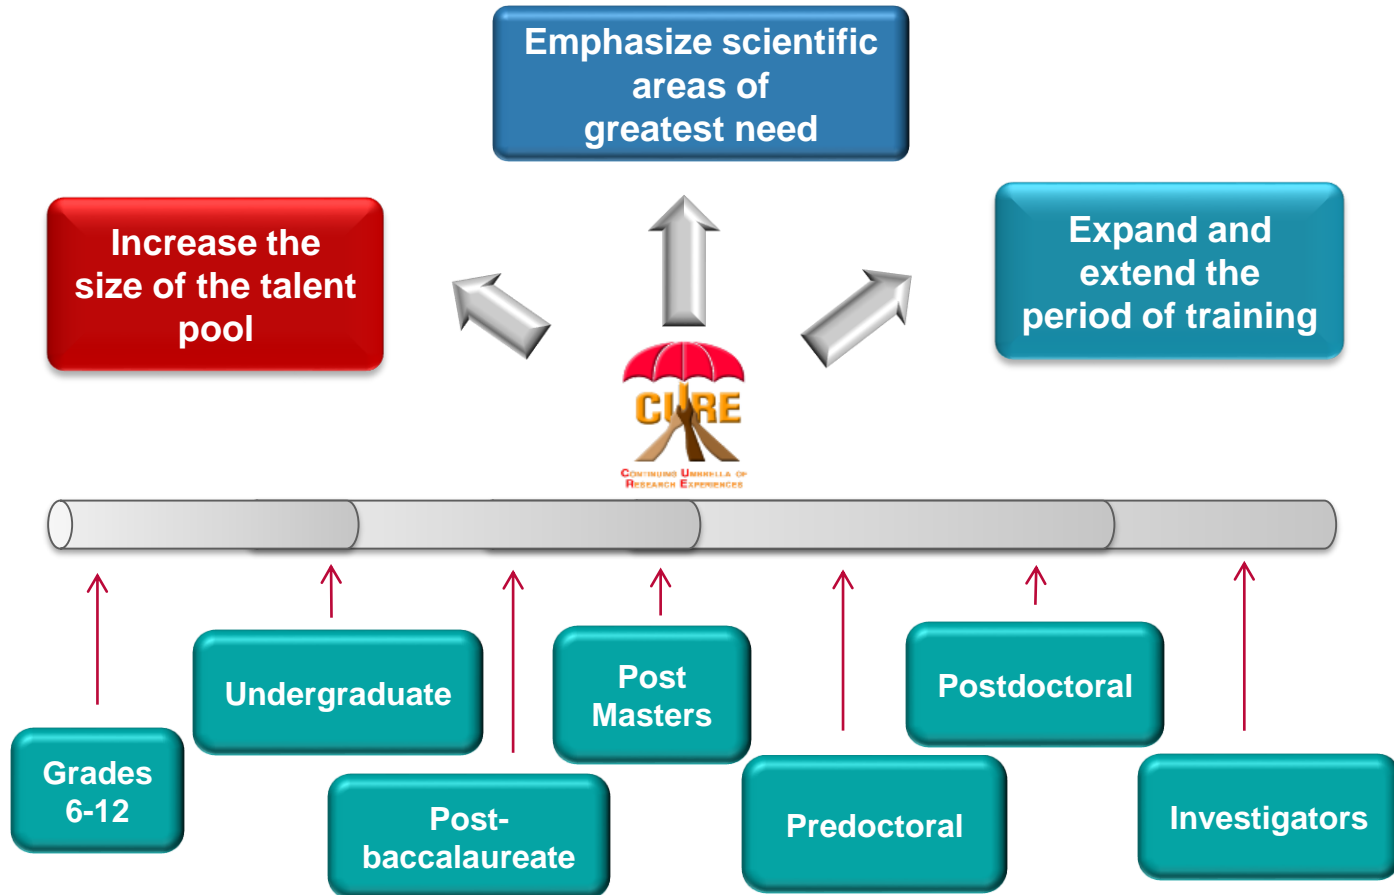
Emphasize scientific areas of greatest need

Increase the size of the talent pool

Expand and extend the period of training

CURE

Continuing Umbrella of Research Experiences

Grades 6-12

Undergraduate

Post-baccalaureate

Post Masters

Predoctoral

Postdoctoral

Investigators